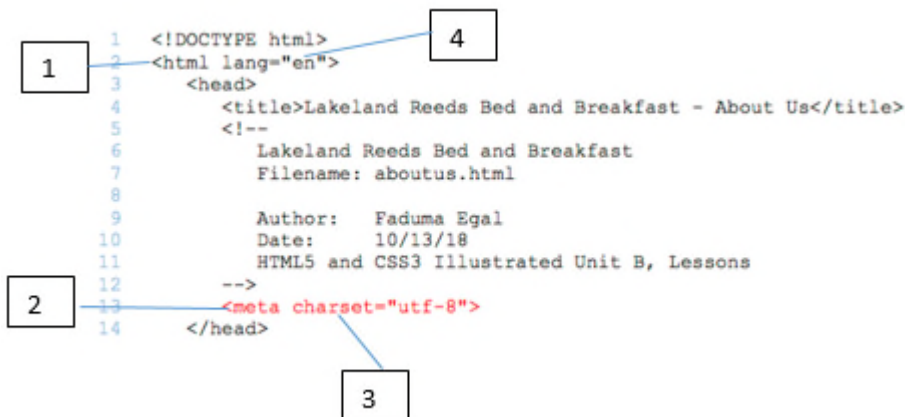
1
4
1 <!DOCTYPE html>
2 <html lang="en">
3 <head>
4 <title>Lakeland Reeds Bed and Breakfast - About Us</title>
5 <!--
6 Lakeland Reeds Bed and Breakfast
7 Filename: aboutus.html
8
9 Author: Faduma Egal
10 Date: 10/13/18
11 HTML5 and CSS3 Illustrated Unit B, Lessons
12 -->
2
13 <meta charset="utf-8">
14 </head>
3